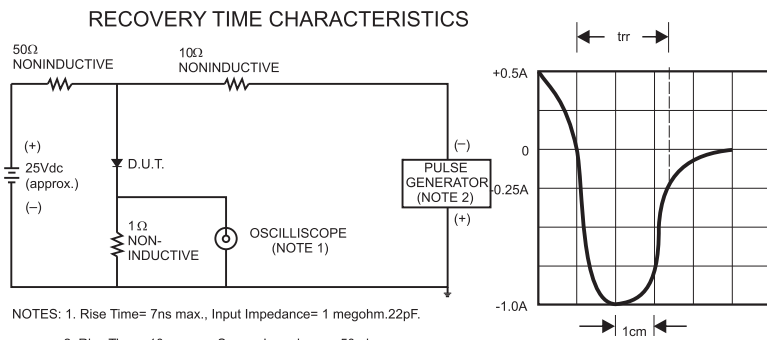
RECOVERY TIME CHARACTERISTICS

50Ω NONINDUCTIVE

10Ω NONINDUCTIVE

(+)
25Vdc
(approx.)
(−)

D.U.T.

1Ω NON-INDUCTIVE

OSCILLISCOPE (NOTE 1)

(−)
PULSE GENERATOR (NOTE 2)
(+)

trr

+0.5A

0

-0.25A

-1.0A

1cm

NOTES: 1. Rise Time= 7ns max., Input Impedance= 1 megohm.22pF.

2. Rise Time= 10ns max., Source Impedance= 50 ohms.